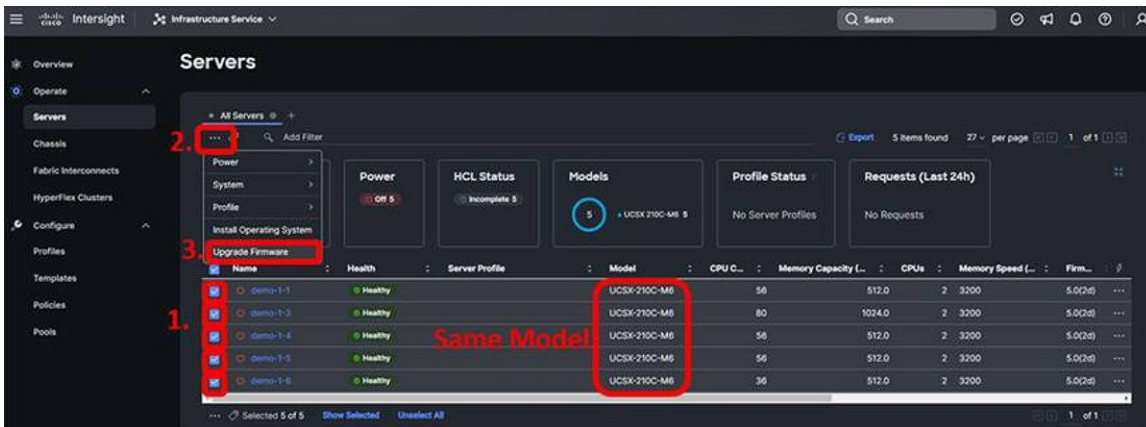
cisco Intersight | Infrastructure Service

Search

Overview
Operate
Servers
Chassis
Fabric Interconnects
HyperFlex Clusters
Configure
Profiles
Templates
Policies
Pools

Servers

All Servers +

2. ... Add Filter

Export 5 items found 27 per page 1 of 1

Power
System
Profile
Install Operating System
3. Upgrade Firmware

Power
Off 5

HCL Status
Incomplete 5

Models
5 UCSX 210C-M6 5

Profile Status
No Server Profiles

Requests (Last 24h)
No Requests

| | Name | Health | Server Profile | Model | CPU C... | Memory Capacity (... | CPUs | Memory Speed (... | Firm... |
|---|---|---|---|---|---|---|---|---|---|
| 1. | demo-1-1 | Healthy | | UCSX-210C-M6 | 56 | 512.0 | 2 | 3200 | 5.0(2d) |
| | demo-1-3 | Healthy | | UCSX-210C-M6 | 80 | 1024.0 | 2 | 3200 | 5.0(2d) |
| | demo-1-4 | Healthy | | UCSX-210C-M6 | 56 | 512.0 | 2 | 3200 | 5.0(2d) |
| | demo-1-5 | Healthy | | UCSX-210C-M6 | 56 | 512.0 | 2 | 3200 | 5.0(2d) |
| | demo-1-6 | Healthy | | UCSX-210C-M6 | 36 | 512.0 | 2 | 3200 | 5.0(2d) |

Same Model

... Selected 5 of 5 Show Selected Unselect All

1 of 1